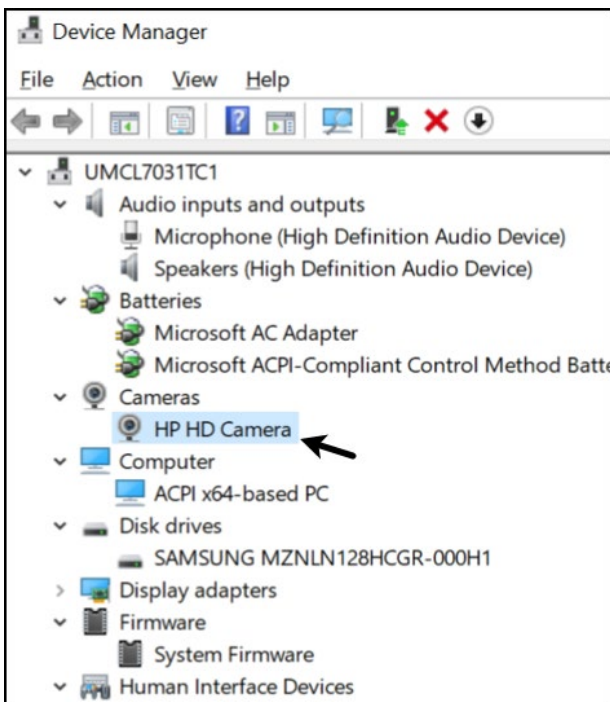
Device Manager

File Action View Help

UMCL7031TC1
Audio inputs and outputs
Microphone (High Definition Audio Device)
Speakers (High Definition Audio Device)
Batteries
Microsoft AC Adapter
Microsoft ACPI-Compliant Control Method Batte
Cameras
HP HD Camera
Computer
ACPI x64-based PC
Disk drives
SAMSUNG MZNLN128HCGR-000H1
Display adapters
Firmware
System Firmware
Human Interface Devices